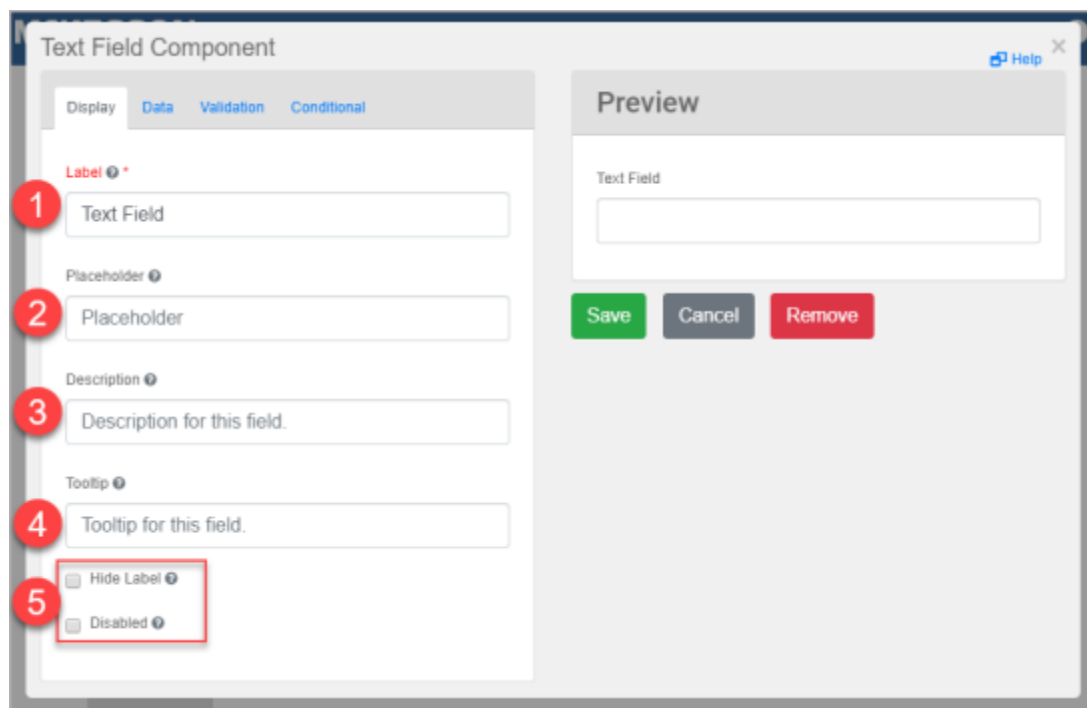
Text Field Component

Help

×

Display Data Validation Conditional

Label *

1

Text Field

Placeholder

2

Placeholder

Description

3

Description for this field.

Tooltip

4

Tooltip for this field.

5

Hide Label

Disabled

Preview

Text Field

Save Cancel Remove